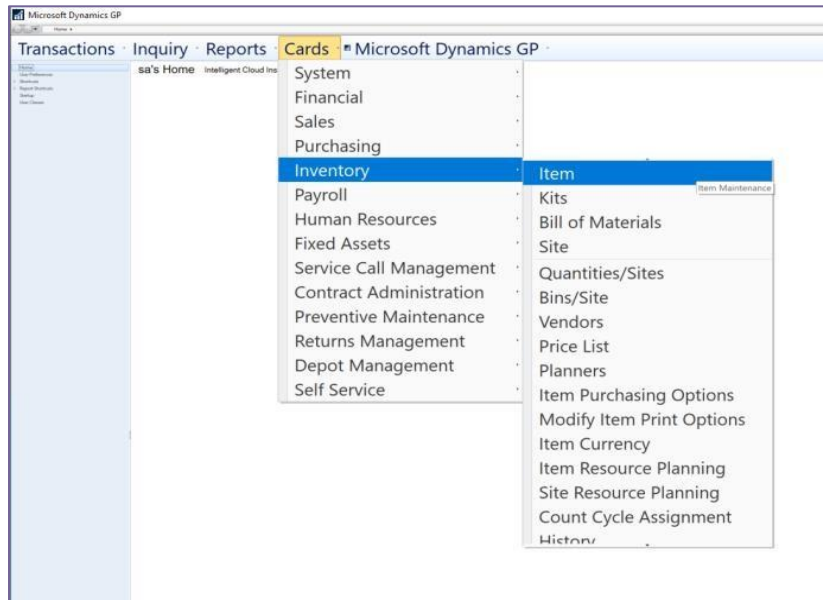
Microsoft Dynamics GP

Home

Transactions Inquiry Reports Cards Microsoft Dynamics GP

Home
User Preferences
Shortcuts
Report Shortcuts
Startup
User Classes

sa's Home Intelligent Cloud Ins

System
Financial
Sales
Purchasing
Inventory
Payroll
Human Resources
Fixed Assets
Service Call Management
Contract Administration
Preventive Maintenance
Returns Management
Depot Management
Self Service

Item
Item Maintenance
Kits
Bill of Materials
Site
Quantities/Sites
Bins/Site
Vendors
Price List
Planners
Item Purchasing Options
Modify Item Print Options
Item Currency
Item Resource Planning
Site Resource Planning
Count Cycle Assignment
History